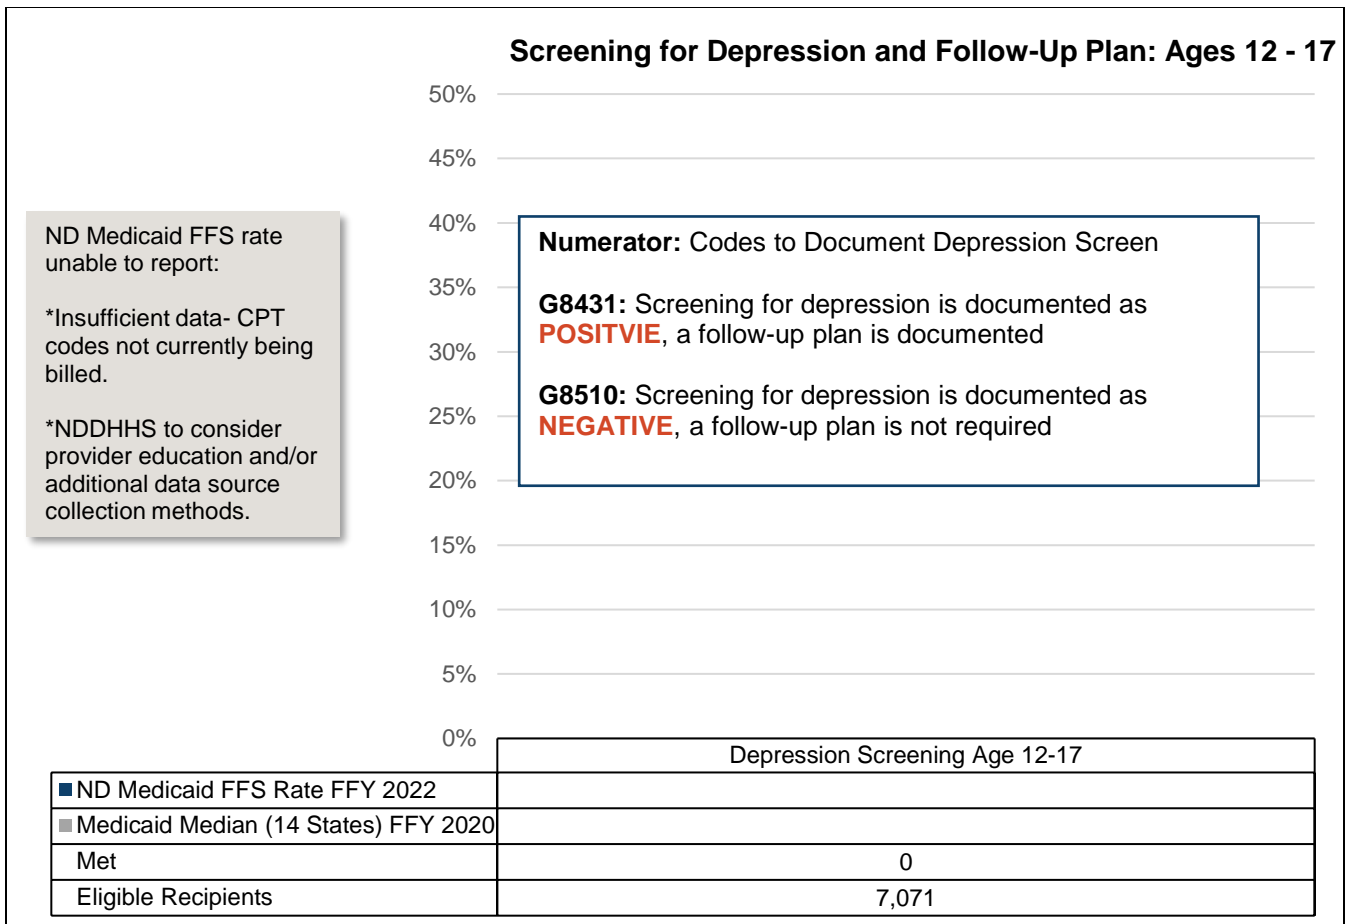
Screening for Depression and Follow-Up Plan: Ages 12 - 17

ND Medicaid FFS rate unable to report:

*Insufficient data- CPT codes not currently being billed.

*NDDHHS to consider provider education and/or additional data source collection methods.

50%
45%
40%
35%
30%
25%
20%
15%
10%
5%
0%

**Numerator:** Codes to Document Depression Screen

**G8431:** Screening for depression is documented as **POSITVIE**, a follow-up plan is documented

**G8510:** Screening for depression is documented as **NEGATIVE**, a follow-up plan is not required

| | Depression Screening Age 12-17 |
|---|---|
| ND Medicaid FFS Rate FFY 2022 | |
| Medicaid Median (14 States) FFY 2020 | |
| Met | 0 |
| Eligible Recipients | 7,071 |